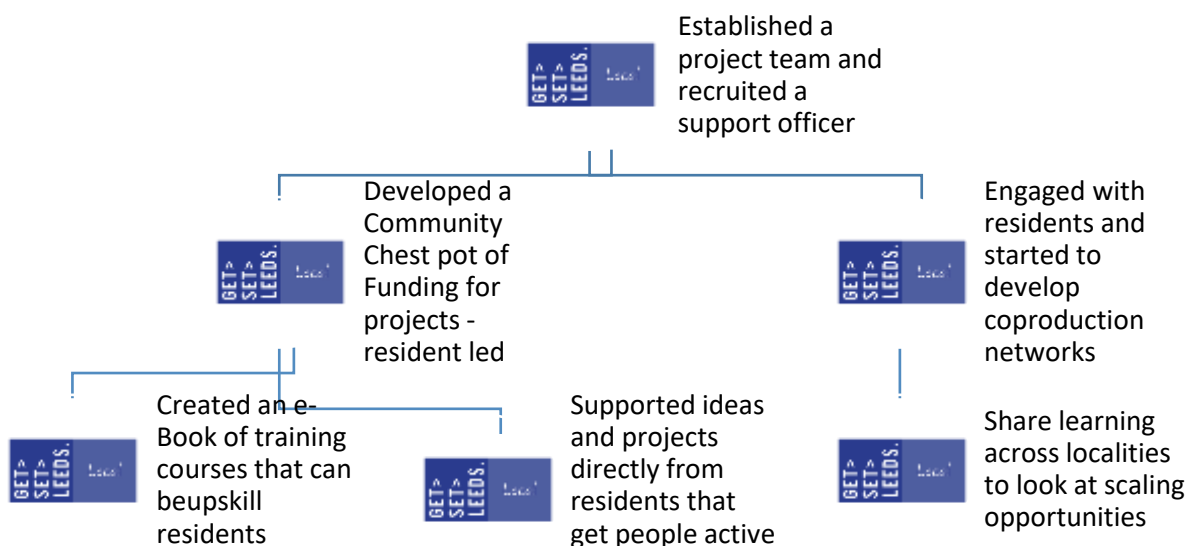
GET> SET> LEEDS.

Established a project team and recruited a support officer

GET> SET> LEEDS.

Developed a Community Chest pot of Funding for projects - resident led

GET> SET> LEEDS.

Engaged with residents and started to develop coproduction networks

GET> SET> LEEDS.

Created an e-Book of training courses that can beupskill residents

GET> SET> LEEDS.

Supported ideas and projects directly from residents that get people active

GET> SET> LEEDS.

Share learning across localities to look at scaling opportunities